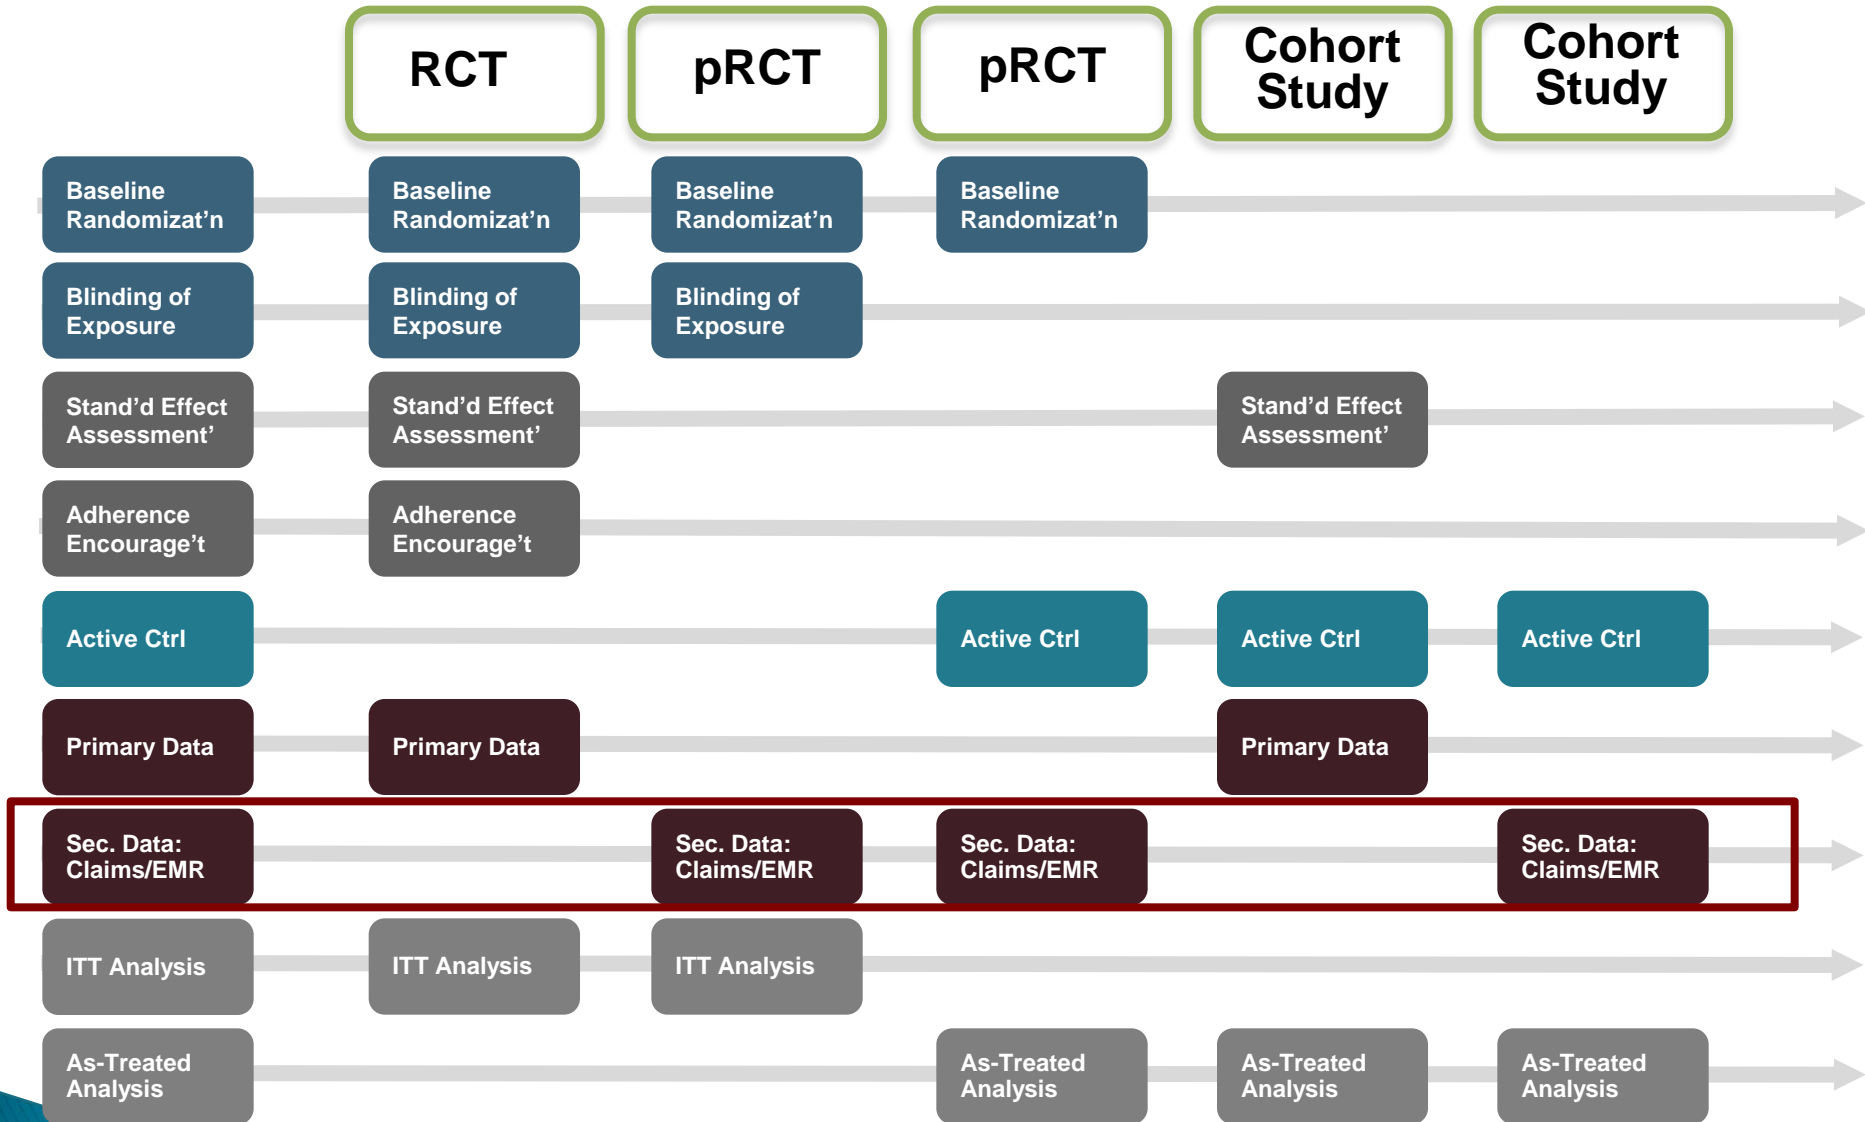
RCT

pRCT

pRCT

Cohort Study

Cohort Study

| | RCT | pRCT | pRCT | Cohort Study | Cohort Study |
|---|---|---|---|---|---|
| Baseline Randomizat'n | Baseline Randomizat'n | Baseline Randomizat'n | Baseline Randomizat'n | | |
| Blinding of Exposure | Blinding of Exposure | Blinding of Exposure | | | |
| Stand'd Effect Assessment' | Stand'd Effect Assessment' | | | Stand'd Effect Assessment' | |
| Adherence Encourage't | Adherence Encourage't | | | | |
| Active Ctrl | | | Active Ctrl | Active Ctrl | Active Ctrl |
| Primary Data | Primary Data | | | Primary Data | |
| Sec. Data: Claims/EMR | | Sec. Data: Claims/EMR | Sec. Data: Claims/EMR | | Sec. Data: Claims/EMR |
| ITT Analysis | ITT Analysis | ITT Analysis | | | |
| As-Treated Analysis | | | As-Treated Analysis | As-Treated Analysis | As-Treated Analysis |